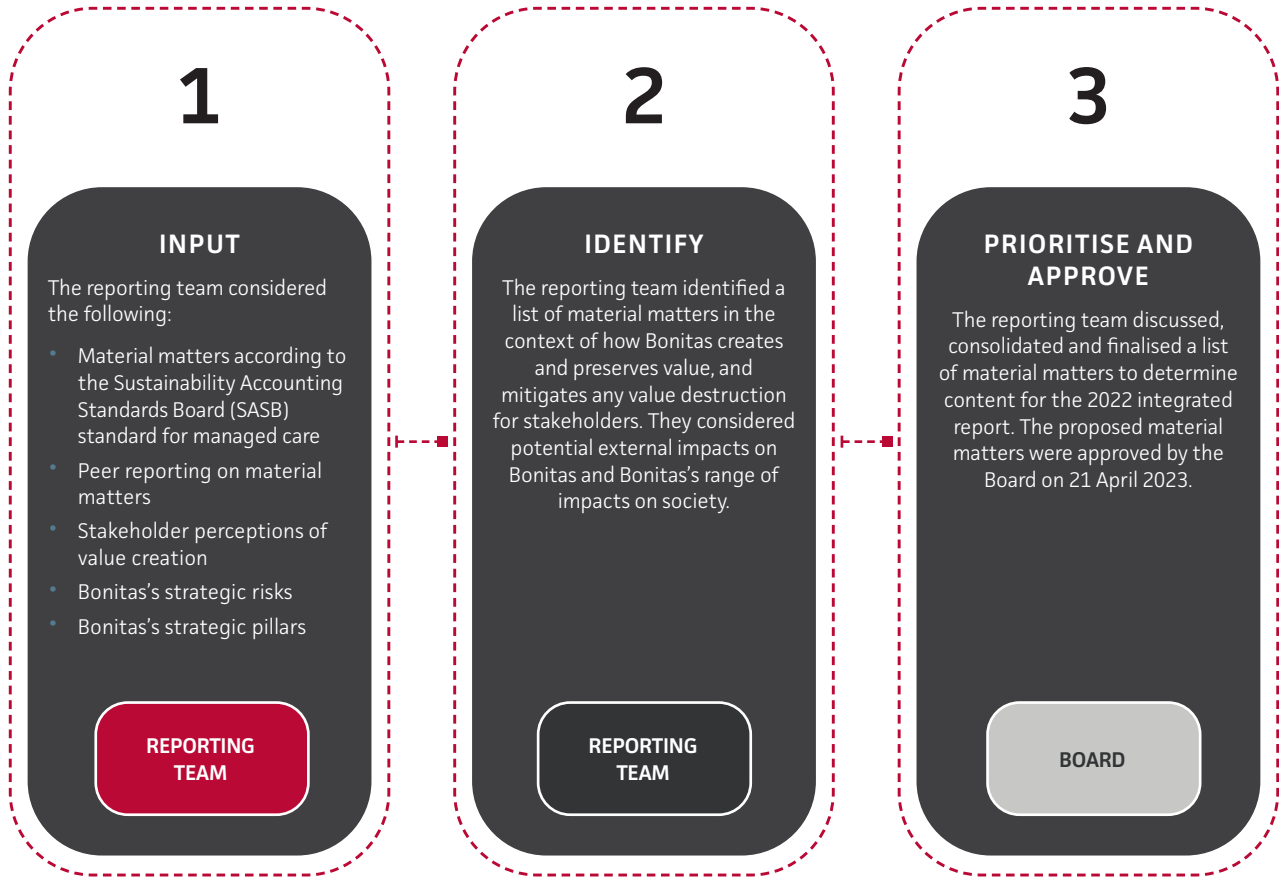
1

INPUT

The reporting team considered the following:

- Material matters according to the Sustainability Accounting Standards Board (SASB) standard for managed care
- Peer reporting on material matters
- Stakeholder perceptions of value creation
- Bonitas's strategic risks
- Bonitas's strategic pillars

REPORTING TEAM

2

IDENTIFY

The reporting team identified a list of material matters in the context of how Bonitas creates and preserves value, and mitigates any value destruction for stakeholders. They considered potential external impacts on Bonitas and Bonitas's range of impacts on society.

REPORTING TEAM

3

PRIORITISE AND APPROVE

The reporting team discussed, consolidated and finalised a list of material matters to determine content for the 2022 integrated report. The proposed material matters were approved by the Board on 21 April 2023.

BOARD